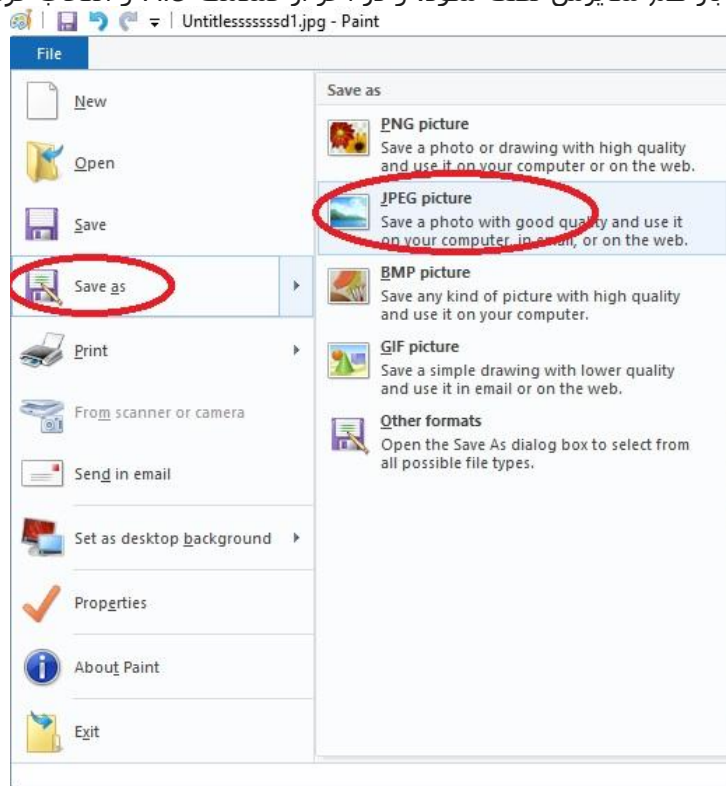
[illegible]
Untitlesssssssd1.jpg - Paint

File

New

Open

Save

Save as

Print

From scanner or camera

Send in email

Set as desktop background

Properties

About Paint

Exit

Save as

PNG picture
Save a photo or drawing with high quality and use it on your computer or on the web.

JPEG picture
Save a photo with good quality and use it on your computer, in email, or on the web.

BMP picture
Save any kind of picture with high quality and use it on your computer.

GIF picture
Save a simple drawing with lower quality and use it in email or on the web.

Other formats
Open the Save As dialog box to select from all possible file types.